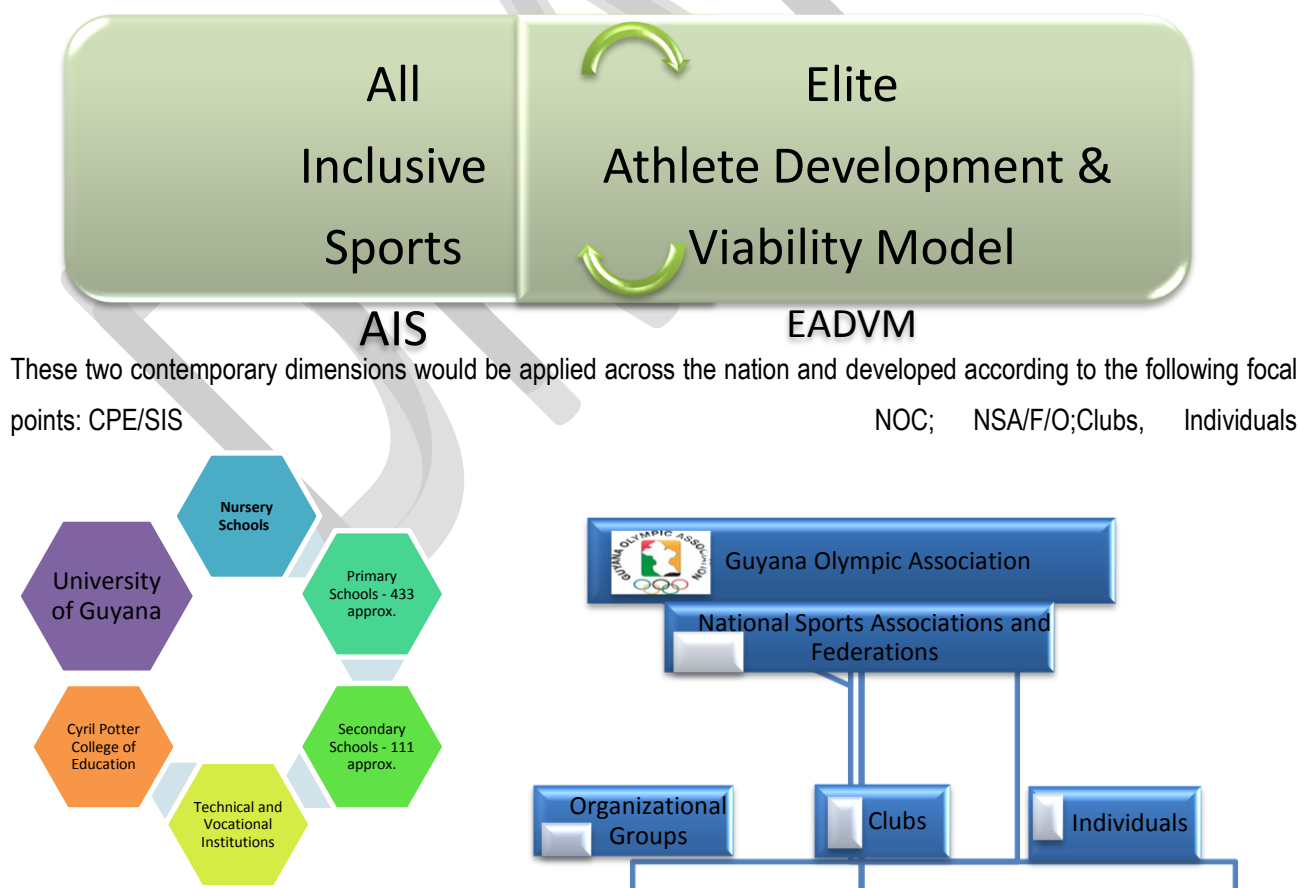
All Inclusive Sports

Elite Athlete Development & Viability Model

AIS

EADVM

These two contemporary dimensions would be applied across the nation and developed according to the following focal points: CPE/SIS NOC; NSA/F/O;Clubs, Individuals

Nursery Schools

Primary Schools - 433 approx.

Secondary Schools - 111 approx.

Technical and Vocational Institutions

Cyril Potter College of Education

University of Guyana

GUYANA OLYMPIC ASSOCIATION

Guyana Olympic Association

National Sports Associations and Federations

Organizational Groups

Clubs

Individuals